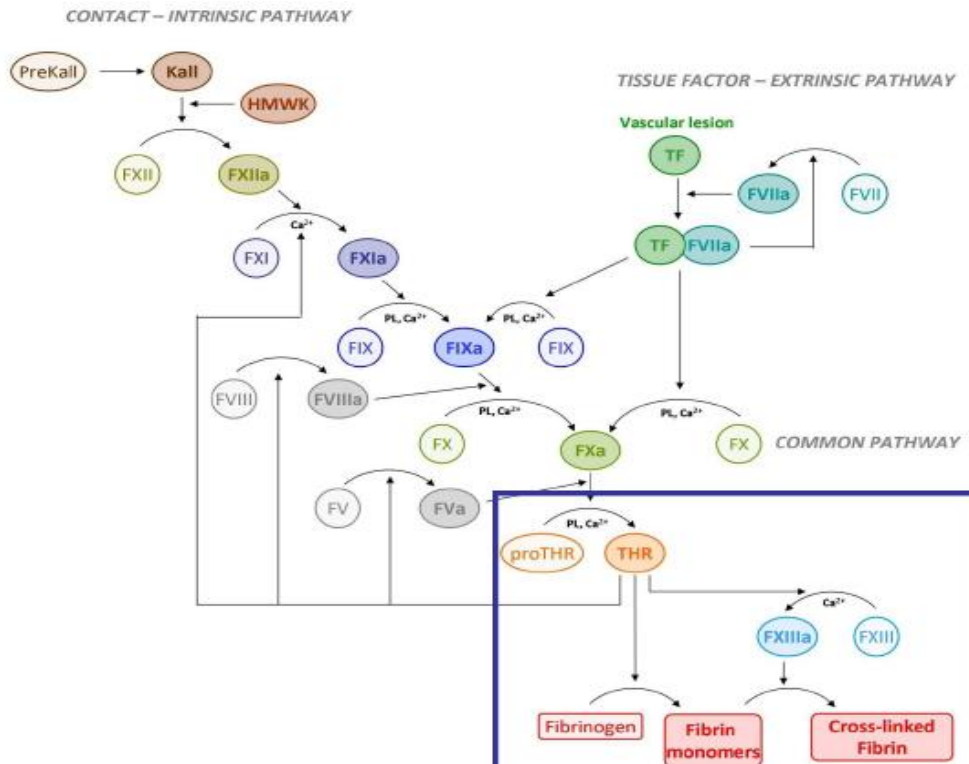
CONTACT – INTRINSIC PATHWAY

PreKall
Kall
HMWK
FXII
FXIIa
$Ca^{2+}$
FXI
FXIa

TISSUE FACTOR – EXTRINSIC PATHWAY

Vascular lesion
TF
FVIIa
FVII
TF FVIIa

PL, $Ca^{2+}$
PL, $Ca^{2+}$
FIX
FIXa
FIX

FVIII
FVIIIa
PL, $Ca^{2+}$
PL, $Ca^{2+}$
FX
FXa
FX

COMMON PATHWAY

FV
FVa
PL, $Ca^{2+}$
proTHR
THR
$Ca^{2+}$
FXIIIa
FXIII
Fibrinogen
Fibrin monomers
Cross-linked Fibrin